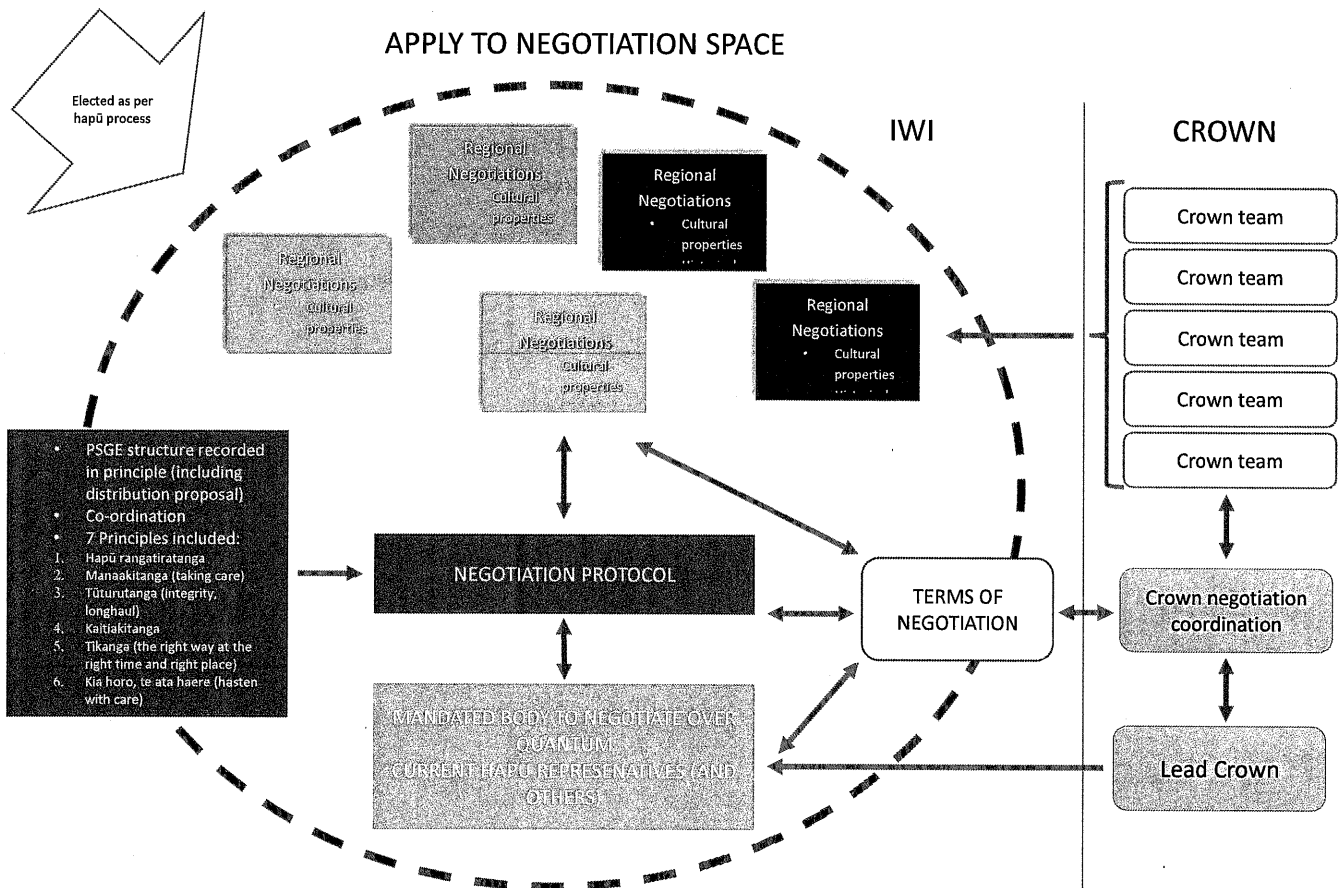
APPLY TO NEGOTIATION SPACE

Elected as per hapū process

IWI

CROWN

Regional Negotiations
Cultural properties

Regional Negotiations
• Cultural properties

Regional Negotiations
Cultural properties

Regional Negotiations
Cultural properties

Regional Negotiations
• Cultural properties

Crown team

Crown team

Crown team

Crown team

Crown team

• PSGE structure recorded in principle (including distribution proposal)
• Co-ordination
• 7 Principles included:
1. Hapū rangatiratanga
2. Manaakitanga (taking care)
3. Tūturutanga (integrity, longhaul)
4. Kaitiakitanga
5. Tikanga (the right way at the right time and right place)
6. Kia horo, te ata haere (hasten with care)

NEGOTIATION PROTOCOL

TERMS OF NEGOTIATION

Crown negotiation coordination

MANDATED BODY TO NEGOTIATE OVER QUANTUM
CURRENT HAPU REPRESENATIVES (AND OTHERS)

Lead Crown